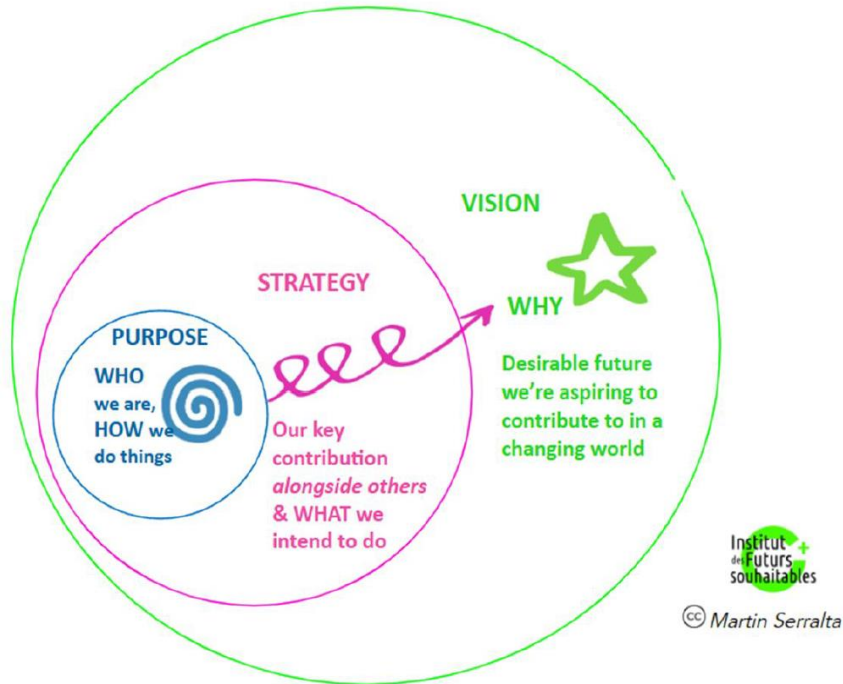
VISION

STRATEGY

WHY

PURPOSE

WHO we are, HOW we do things

Desirable future we're aspiring to contribute to in a changing world

Our key contribution *alongside others* & WHAT we intend to do

Institut des Futurs souhaitables

cc Martin Serralta